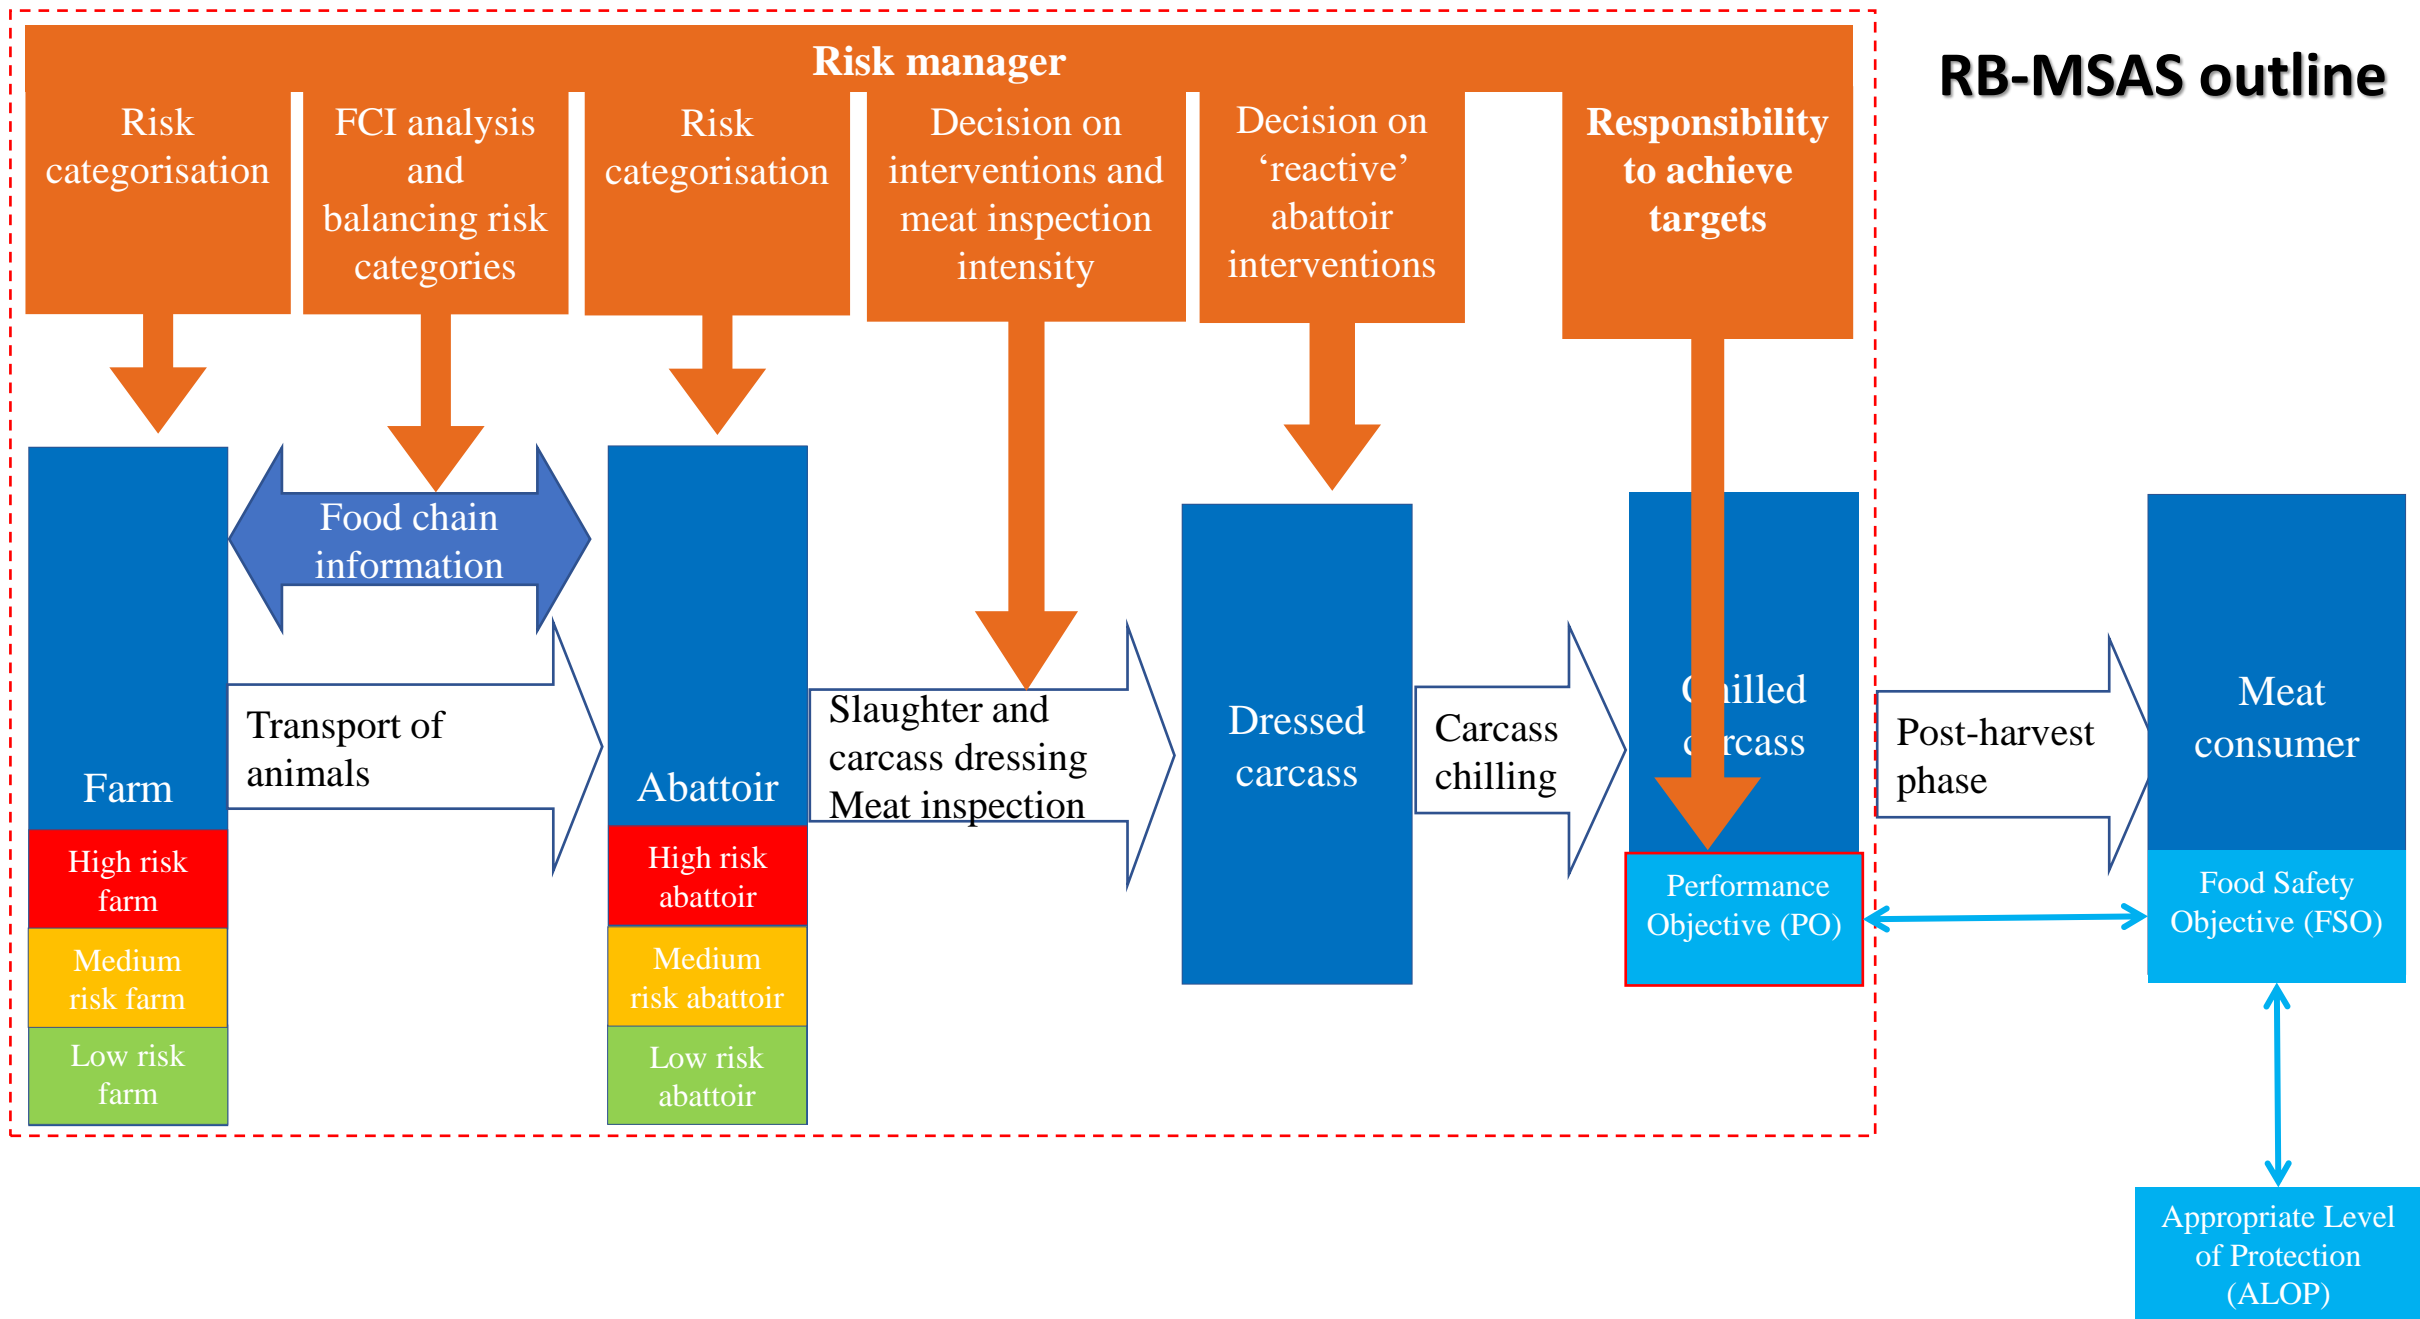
Risk manager

RB-MSAS outline

Risk categorisation

FCI analysis and balancing risk categories

Risk categorisation

Decision on interventions and meat inspection intensity

Decision on 'reactive' abattoir interventions

Responsibility to achieve targets

Farm

High risk farm

Medium risk farm

Low risk farm

Food chain information

Transport of animals

Abattoir

High risk abattoir

Medium risk abattoir

Low risk abattoir

Slaughter and carcass dressing Meat inspection

Dressed carcass

Carcass chilling

C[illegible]illed c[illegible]rcass

Performance Objective (PO)

Post-harvest phase

Meat consumer

Food Safety Objective (FSO)

Appropriate Level of Protection (ALOP)